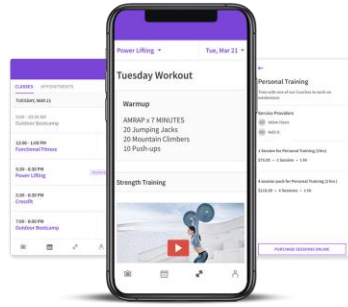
Power Lifting
Tue, Mar 21

Tuesday Workout

Warmup

AMRAP x 7 MINUTES
20 Jumping Jacks
20 Mountain Climbers
10 Push-ups

Strength Training

CLASSES
APPOINTMENTS
TUESDAY, MAR 21

Outdoor Bootcamp

Functional Fitness

Power Lifting

CrossFit

Outdoor Bootcamp

Personal Training

Service Providers

$75.00
$110.00

PURCHASE SESSIONS ONLINE